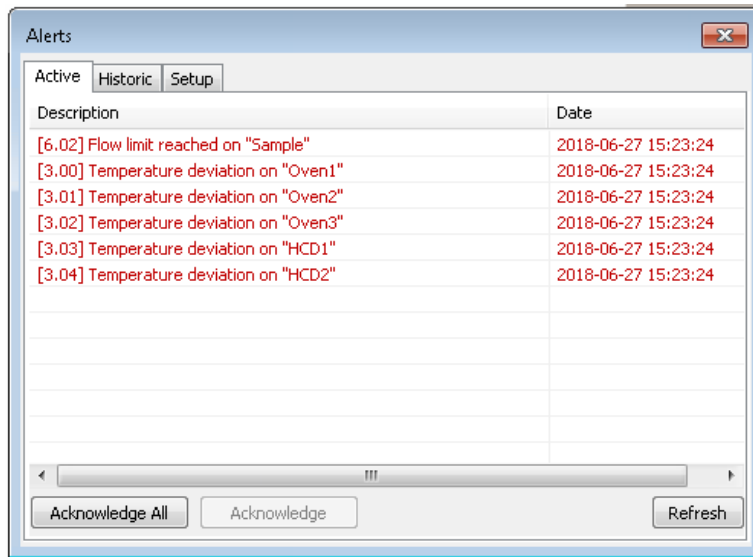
Alerts

Active | Historic | Setup

| Description | Date |
|---|---|
| [6.02] Flow limit reached on "Sample" | 2018-06-27 15:23:24 |
| [3.00] Temperature deviation on "Oven1" | 2018-06-27 15:23:24 |
| [3.01] Temperature deviation on "Oven2" | 2018-06-27 15:23:24 |
| [3.02] Temperature deviation on "Oven3" | 2018-06-27 15:23:24 |
| [3.03] Temperature deviation on "HCD1" | 2018-06-27 15:23:24 |
| [3.04] Temperature deviation on "HCD2" | 2018-06-27 15:23:24 |

Acknowledge All | Acknowledge | Refresh